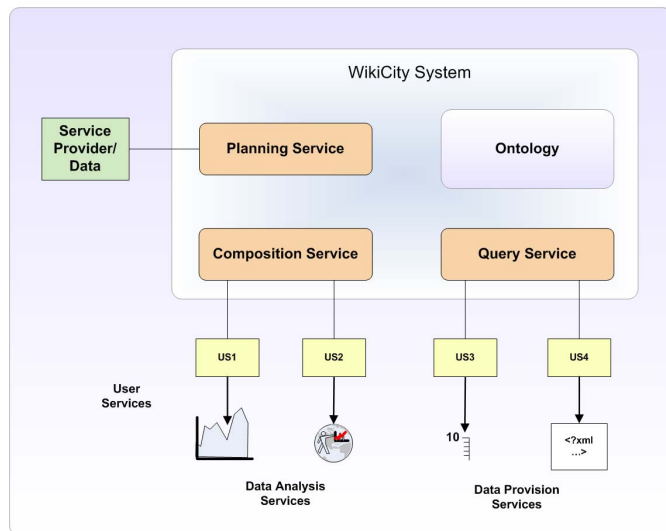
WikiCity System

Service Provider/ Data

Planning Service

Ontology

Composition Service

Query Service

US1

US2

US3

US4

User Services

10

<?xml ...>

Data Analysis Services

Data Provision Services